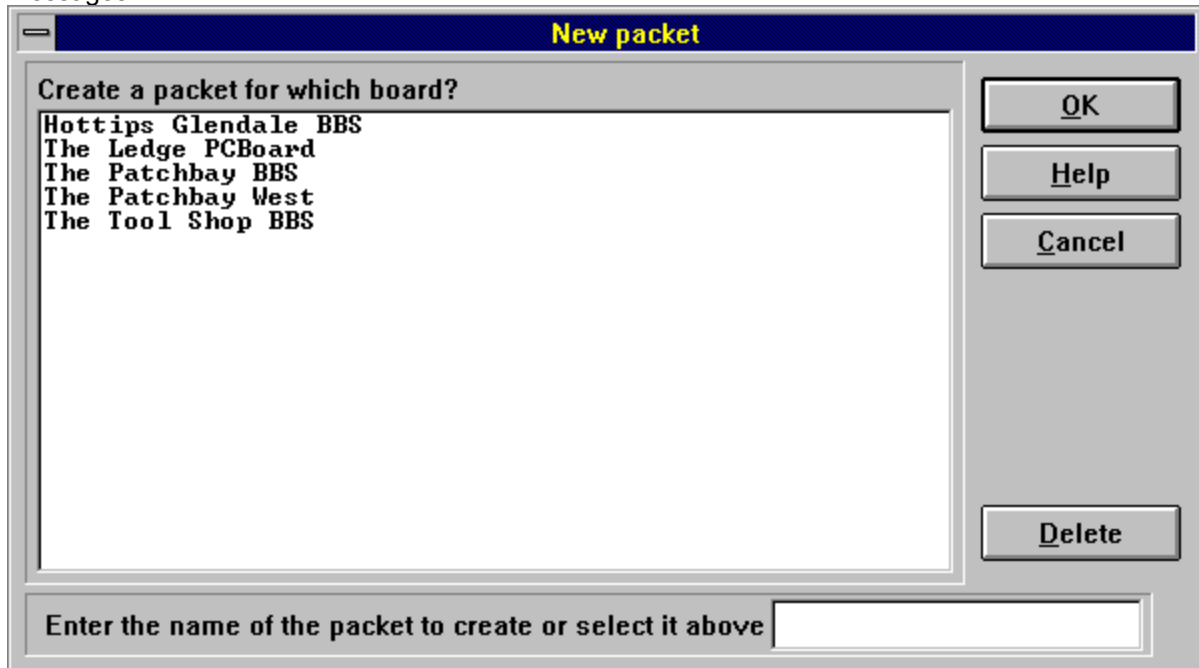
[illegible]

New packet

Create a packet for which board?

Hottips Glendale BBS
The Ledge PCBoard
The Patchbay BBS
The Patchbay West
The Tool Shop BBS

OK

Help

Cancel

Delete

Enter the name of the packet to create or select it above